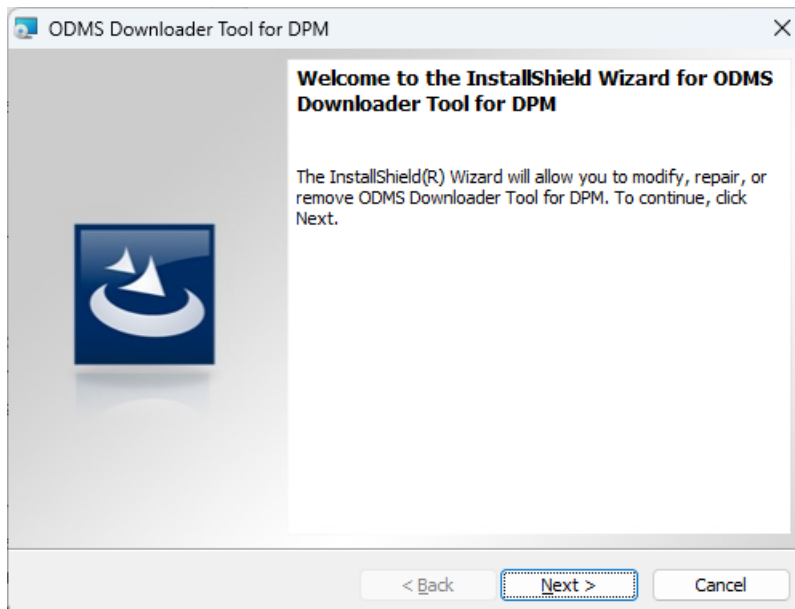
ODMS Downloader Tool for DPM

×

Welcome to the InstallShield Wizard for ODMS Downloader Tool for DPM

The InstallShield(R) Wizard will allow you to modify, repair, or remove ODMS Downloader Tool for DPM. To continue, click Next.

< Back

Next >

Cancel